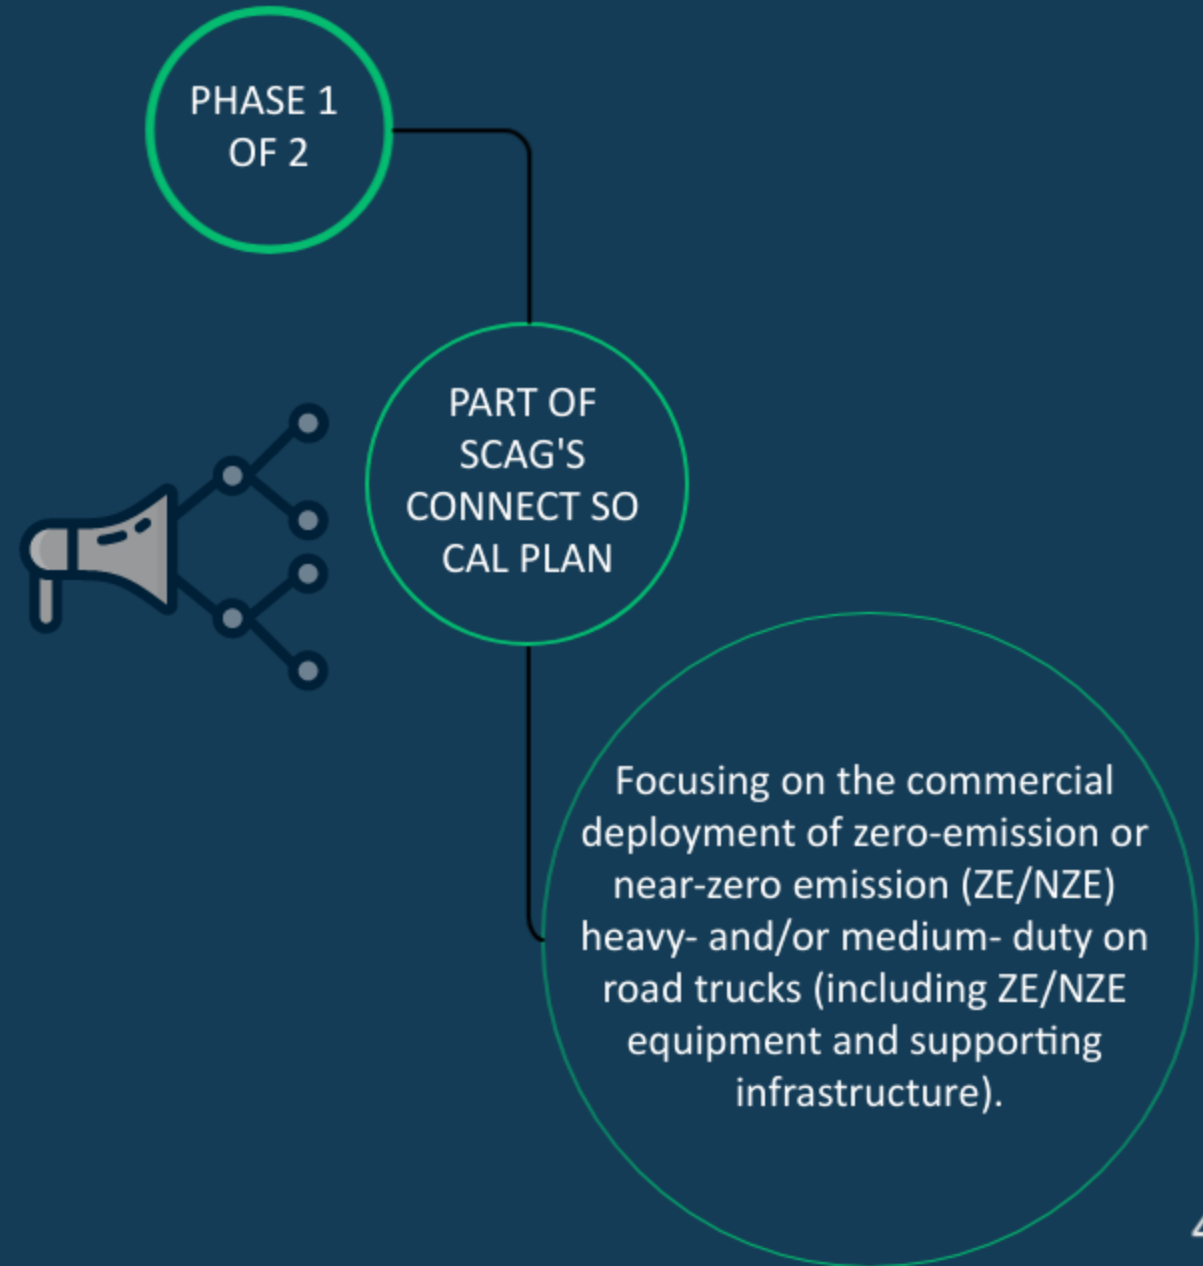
PHASE 1 OF 2

PART OF SCAG'S CONNECT SO CAL PLAN

Focusing on the commercial deployment of zero-emission or near-zero emission (ZE/NZE) heavy- and/or medium- duty on road trucks (including ZE/NZE equipment and supporting infrastructure).

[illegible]